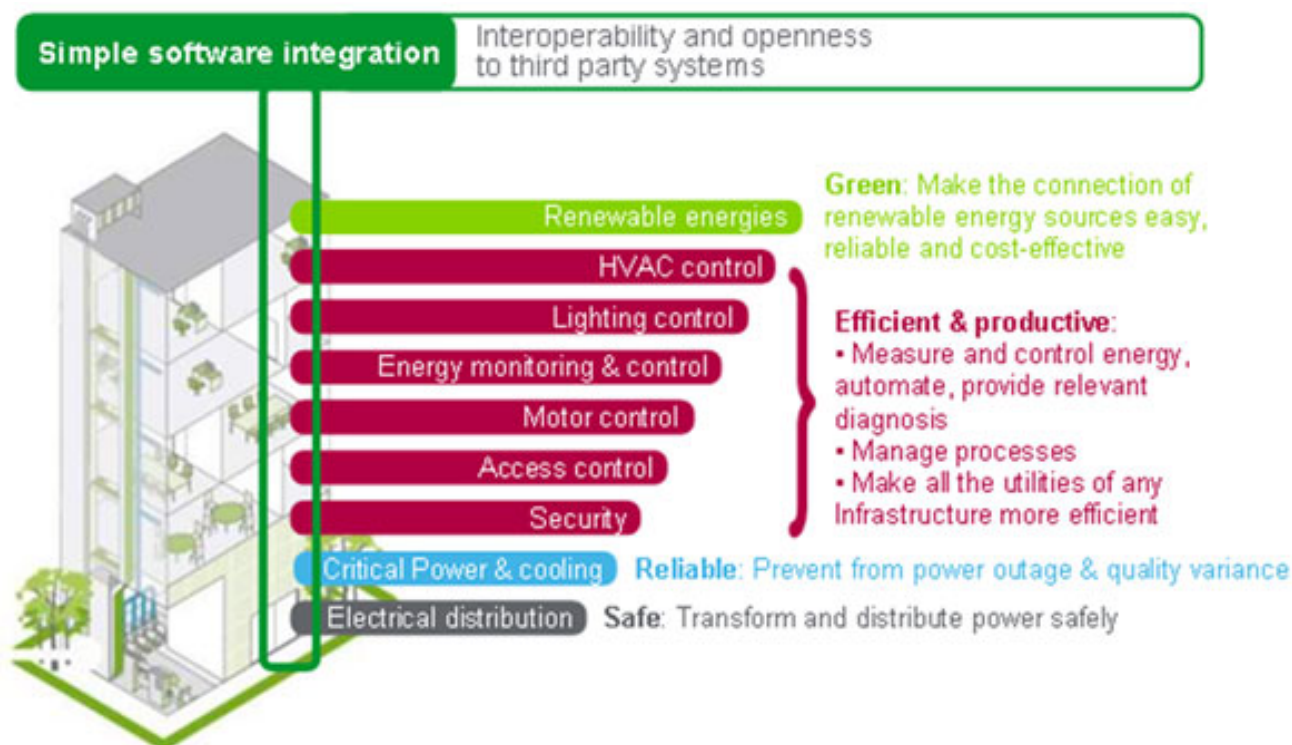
Simple software integration
Interoperability and openness to third party systems

Renewable energies
Green: Make the connection of renewable energy sources easy, reliable and cost-effective

HVAC control
Lighting control
Energy monitoring & control
Motor control
Access control
Security

Efficient & productive:
• Measure and control energy, automate, provide relevant diagnosis
• Manage processes
• Make all the utilities of any Infrastructure more efficient

Critical Power & cooling
Reliable: Prevent from power outage & quality variance

Electrical distribution
Safe: Transform and distribute power safely